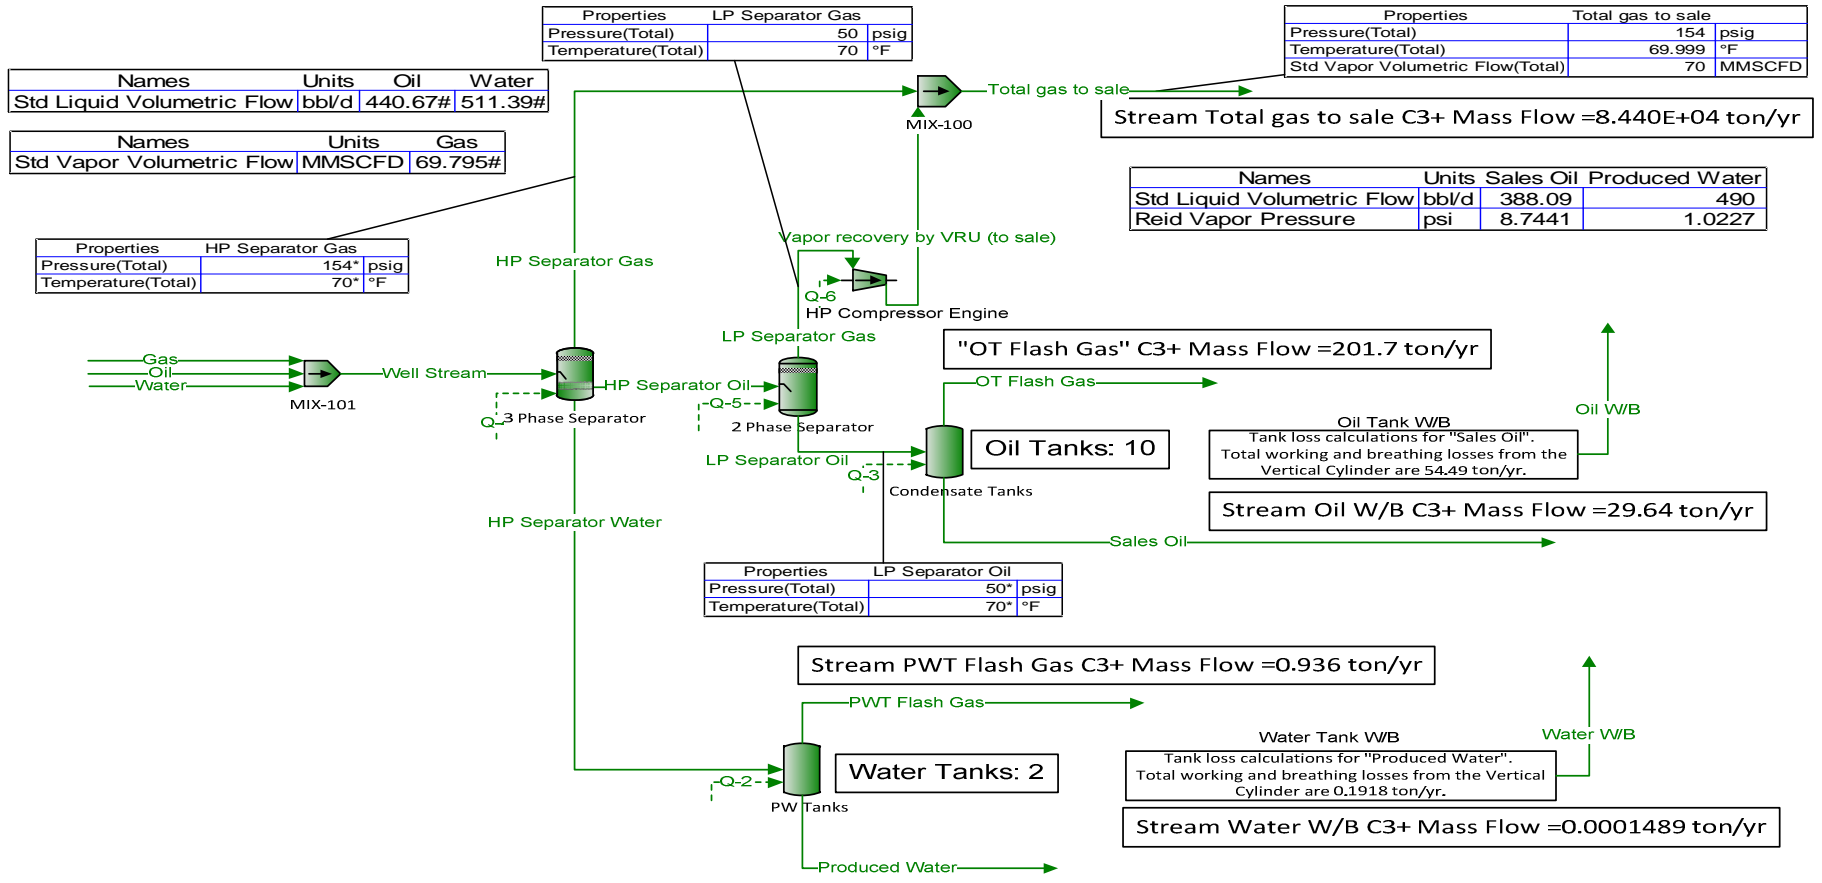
| Properties | LP Separator Gas | |
|---|---|---|
| Pressure(Total) | 50 | psig |
| Temperature(Total) | 70 | °F |

| Properties | Total gas to sale | |
|---|---|---|
| Pressure(Total) | 154 | psig |
| Temperature(Total) | 69.999 | °F |
| Std Vapor Volumetric Flow(Total) | 70 | MMSCFD |

| Names | Units | Oil | Water |
|---|---|---|---|
| Std Liquid Volumetric Flow | bbl/d | 440.67# | 511.39# |

| Names | Units | Gas |
|---|---|---|
| Std Vapor Volumetric Flow | MMSCFD | 69.795# |

MIX-100

Total gas to sale

Stream Total gas to sale C3+ Mass Flow =8.440E+04 ton/yr

| Names | Units | Sales Oil | Produced Water |
|---|---|---|---|
| Std Liquid Volumetric Flow | bbl/d | 388.09 | 490 |
| Reid Vapor Pressure | psi | 8.7441 | 1.0227 |

| Properties | HP Separator Gas | |
|---|---|---|
| Pressure(Total) | 154* | psig |
| Temperature(Total) | 70* | °F |

Vapor recovery by VRU (to sale)

HP Separator Gas

Q-6

HP Compressor Engine

LP Separator Gas

"OT Flash Gas" C3+ Mass Flow =201.7 ton/yr

Gas

Oil

Water

MIX-101

Well Stream

HP Separator Oil

Q-5

Q-

3 Phase Separator

2 Phase Separator

OT Flash Gas

Oil Tanks: 10

Oil W/B

Oil Tank W/B

Tank loss calculations for "Sales Oil". Total working and breathing losses from the Vertical Cylinder are 54.49 ton/yr.

LP Separator Oil

Q-3

Condensate Tanks

Stream Oil W/B C3+ Mass Flow =29.64 ton/yr

HP Separator Water

Sales Oil

| Properties | LP Separator Oil | |
|---|---|---|
| Pressure(Total) | 50* | psig |
| Temperature(Total) | 70* | °F |

Stream PWT Flash Gas C3+ Mass Flow =0.936 ton/yr

PWT Flash Gas

Water Tank W/B

Water W/B

Tank loss calculations for "Produced Water". Total working and breathing losses from the Vertical Cylinder are 0.1918 ton/yr.

Water Tanks: 2

Q-2

PW Tanks

Stream Water W/B C3+ Mass Flow =0.0001489 ton/yr

Produced Water